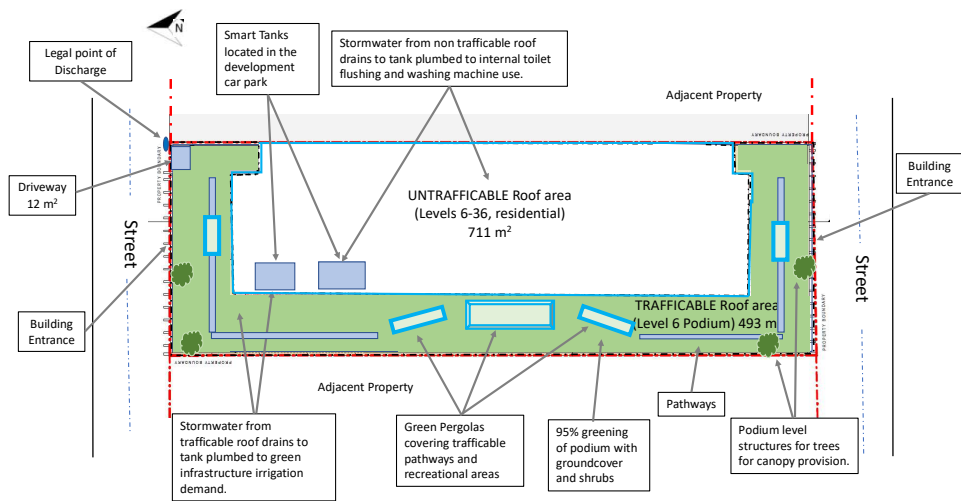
N

Legal point of Discharge

Smart Tanks located in the development car park

Stormwater from non trafficable roof drains to tank plumbed to internal toilet flushing and washing machine use.

Adjacent Property

PROPERTY BOUNDARY

Driveway 12 m$^2$

Building Entrance

Street

UNTRAFFICABLE Roof area (Levels 6-36, residential) 711 m$^2$

Street

TRAFFICABLE Roof area (Level 6 Podium) 493 m

Building Entrance

Adjacent Property

Stormwater from trafficable roof drains to tank plumbed to green infrastructure irrigation demand.

Green Pergolas covering trafficable pathways and recreational areas

95% greening of podium with groundcover and shrubs

Pathways

Podium level structures for trees for canopy provision.